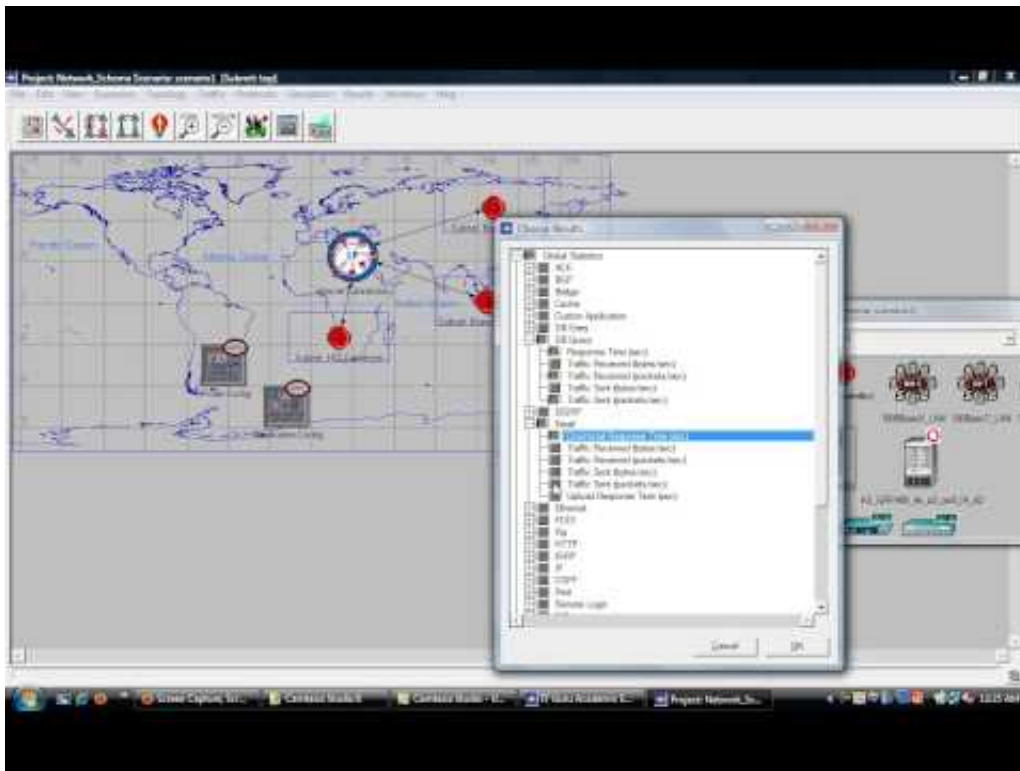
Project: Network_Scheme Scenario: scenario1 [Subnet: top]

File Edit View Scenarios Topology Traffic Protocols Simulation Results Windows Help

Choose Results

Global Statistics
ACE
BGP
Bridge
Cache
Custom Application
DB Entry
DB Query
Response Time (sec)
Traffic Received (bytes/sec)
Traffic Received (packets/sec)
Traffic Sent (bytes/sec)
Traffic Sent (packets/sec)
EIGRP
Email
Download Response Time (sec)
Traffic Received (bytes/sec)
Traffic Received (packets/sec)
Traffic Sent (bytes/sec)
Traffic Sent (packets/sec)
Upload Response Time (sec)
Ethernet
FDDI
Ftp
HTTP
IGRP
IP
OSPF
Print
Remote Login

Cancel
OK

Subnet 1
Subnet 2
Subnet 3

Screen Capture
Camtasia Studio
Camtasia Studio
Project: Network_Sc...